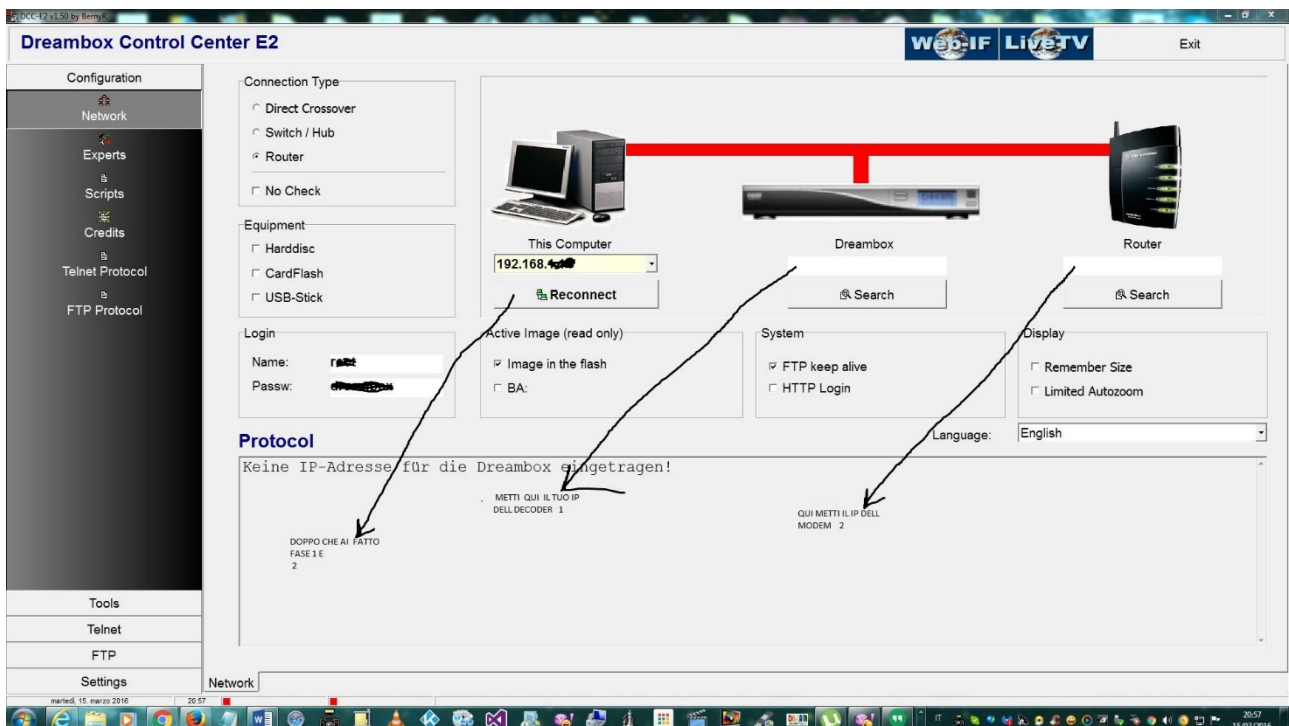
DCC-E2 v1.50 by BernyR

Dreambox Control Center E2

Web-IF LiveTV

Exit

Configuration

Network

Experts

Scripts

Credits

Telnet Protocol

FTP Protocol

Connection Type

Direct Crossover

Switch / Hub

Router

No Check

Equipment

Harddisc

CardFlash

USB-Stick

This Computer

192.168.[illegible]

Reconnect

Dreambox

Search

Router

Search

Login

Name: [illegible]

Passw: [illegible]

Active Image (read only)

Image in the flash

BA:

System

FTP keep alive

HTTP Login

Display

Remember Size

Limited Autozoom

Language:

English

Protocol

Keine IP-Adresse für die Dreambox eingetragen!

METTI QUI IL TUO IP DELL DECODER 1

QUI METTI IL IP DELL MODEM 2

DOPPO CHE AI FATTO FASE 1 E 2

Tools

Telnet

FTP

Settings

Network

martedì, 15. marzo 2016

20:57

20:57
15/03/2016